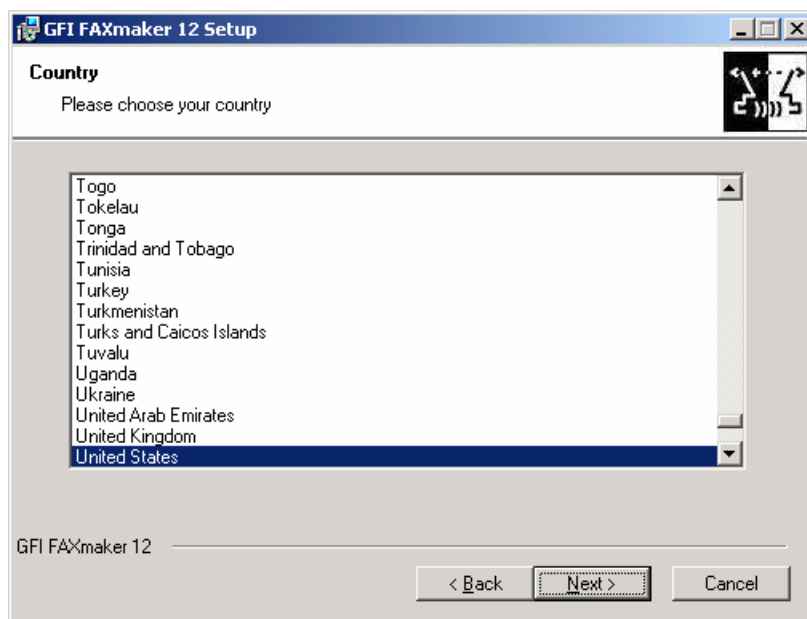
GFI FAXmaker 12 Setup

Country

Please choose your country

Togo
Tokelau
Tonga
Trinidad and Tobago
Tunisia
Turkey
Turkmenistan
Turks and Caicos Islands
Tuvalu
Uganda
Ukraine
United Arab Emirates
United Kingdom
United States

GFI FAXmaker 12

< Back
Next >
Cancel